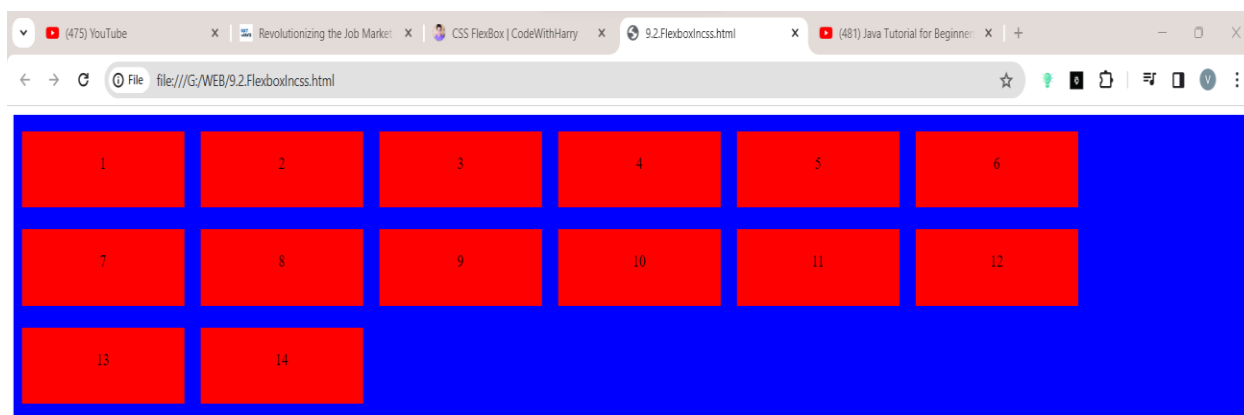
(475) YouTube
Revolutionizing the Job Market
CSS FlexBox | CodeWithHarry
9.2.FlexboxIncss.html
(481) Java Tutorial for Beginner

File file:///G:/WEB/9.2.FlexboxIncss.html

V

1
2
3
4
5
6
7
8
9
10
11
12
13
14